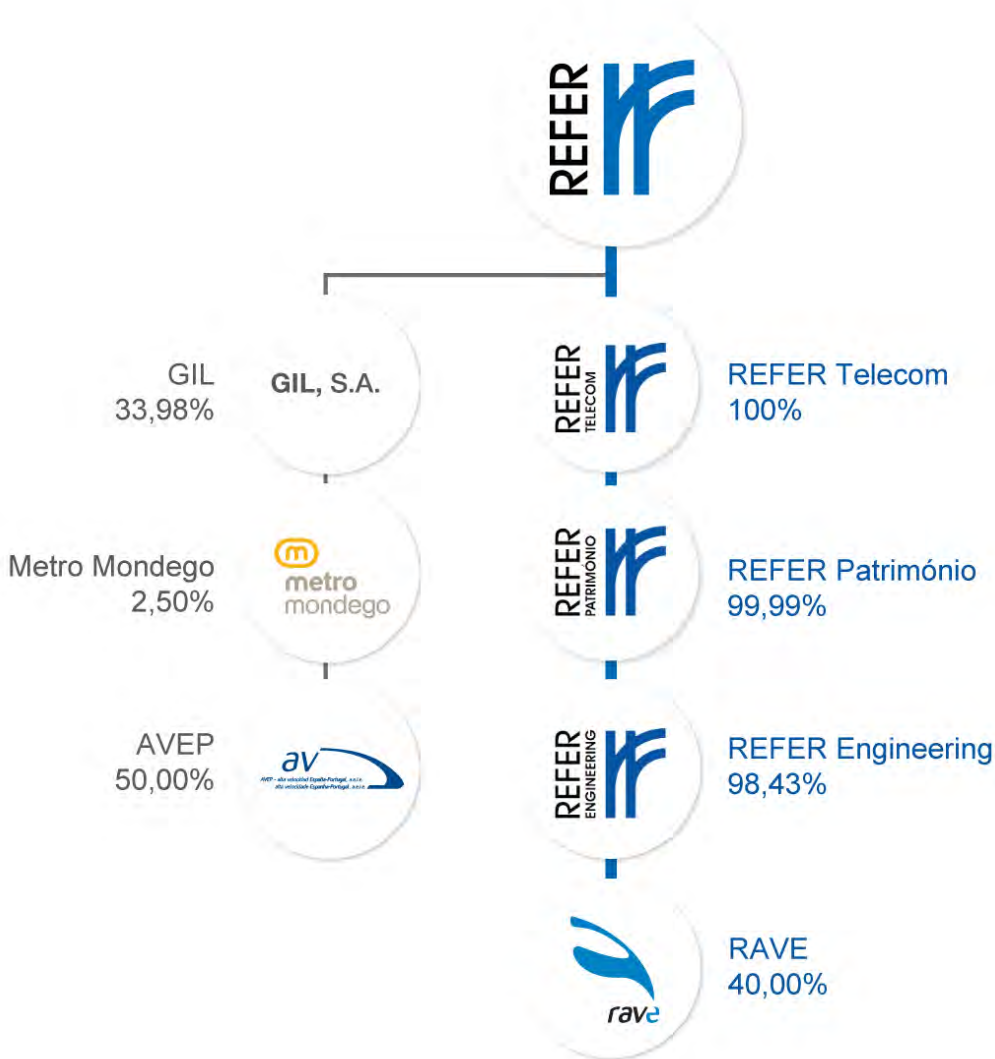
REFER

GIL
33,98%

GIL, S.A.

REFER TELECOM

REFER Telecom
100%

Metro Mondego
2,50%

m
metro
mondego

REFER PATRIMÓNIO

REFER Património
99,99%

AVEP
50,00%

av
AVEP – alta velocidad España-Portugal, a.e.i.e.
alta velocidade Espanha-Portugal, a.e.i.e.

REFER ENGINEERING

REFER Engineering
98,43%

rave

RAVE
40,00%